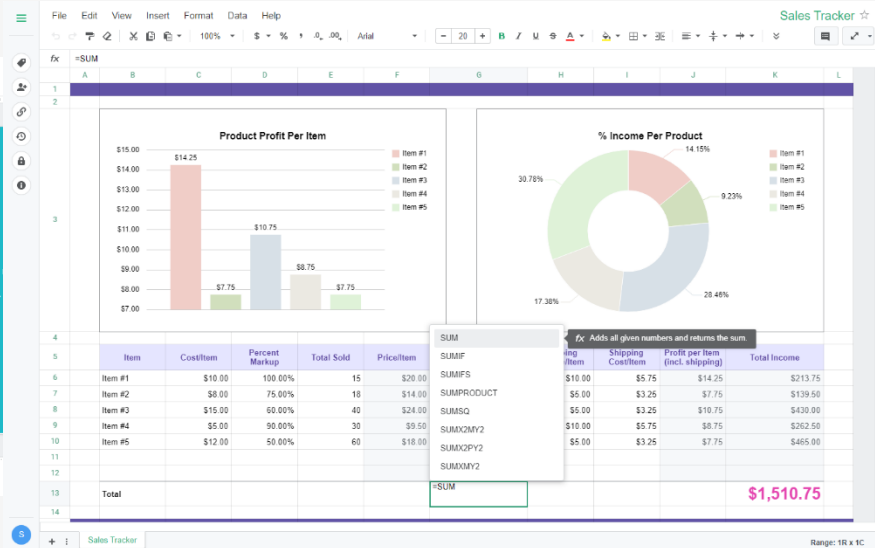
File Edit View Insert Format Data Help

Sales Tracker ☆

100% $ % .0 .00 Arial 20 B I U S A

fx =SUM

A B C D E F G H I J K L

Product Profit Per Item

$15.00
$14.00
$13.00
$12.00
$11.00
$10.00
$9.00
$8.00
$7.00

$14.25
$7.75
$10.75
$8.75
$7.75

Item #1
Item #2
Item #3
Item #4
Item #5

% Income Per Product

14.15%
9.23%
28.46%
17.38%
30.78%

Item #1
Item #2
Item #3
Item #4
Item #5

| Item | Cost/Item | Percent Markup | Total Sold | Price/Item | | ping /Item | Shipping Cost/Item | Profit per Item (incl. shipping) | Total Income |
|---|---|---|---|---|---|---|---|---|---|
| Item #1 | $10.00 | 100.00% | 15 | $20.00 | | $10.00 | $5.75 | $14.25 | $213.75 |
| Item #2 | $8.00 | 75.00% | 18 | $14.00 | | $5.00 | $3.25 | $7.75 | $139.50 |
| Item #3 | $15.00 | 60.00% | 40 | $24.00 | | $5.00 | $3.25 | $10.75 | $430.00 |
| Item #4 | $5.00 | 90.00% | 30 | $9.50 | | $5.00 | $3.25 | $8.75 | $262.50 |
| Item #5 | $12.00 | 50.00% | 60 | $18.00 | | $5.00 | $3.25 | $7.75 | $465.00 |

Total =SUM $1,510.75

SUM
SUMIF
SUMIFS
SUMPRODUCT
SUMSQ
SUMX2MY2
SUMX2PY2
SUMXMY2

fx Adds all given numbers and returns the sum.

S

+ Sales Tracker

Range: 1R x 1C